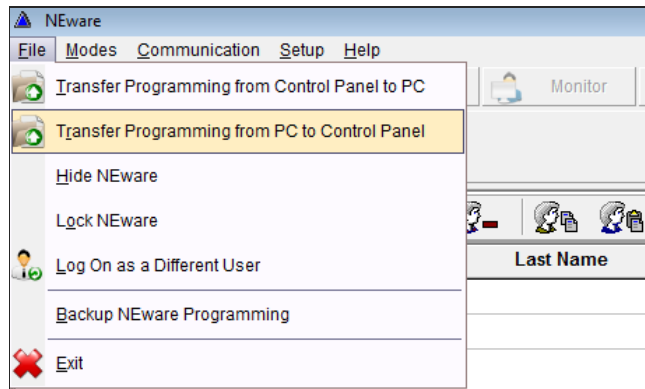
NEware

File Modes Communication Setup Help

Transfer Programming from Control Panel to PC

Transfer Programming from PC to Control Panel

Hide NEware

Lock NEware

Log On as a Different User

Backup NEware Programming

Exit

Monitor

Last Name